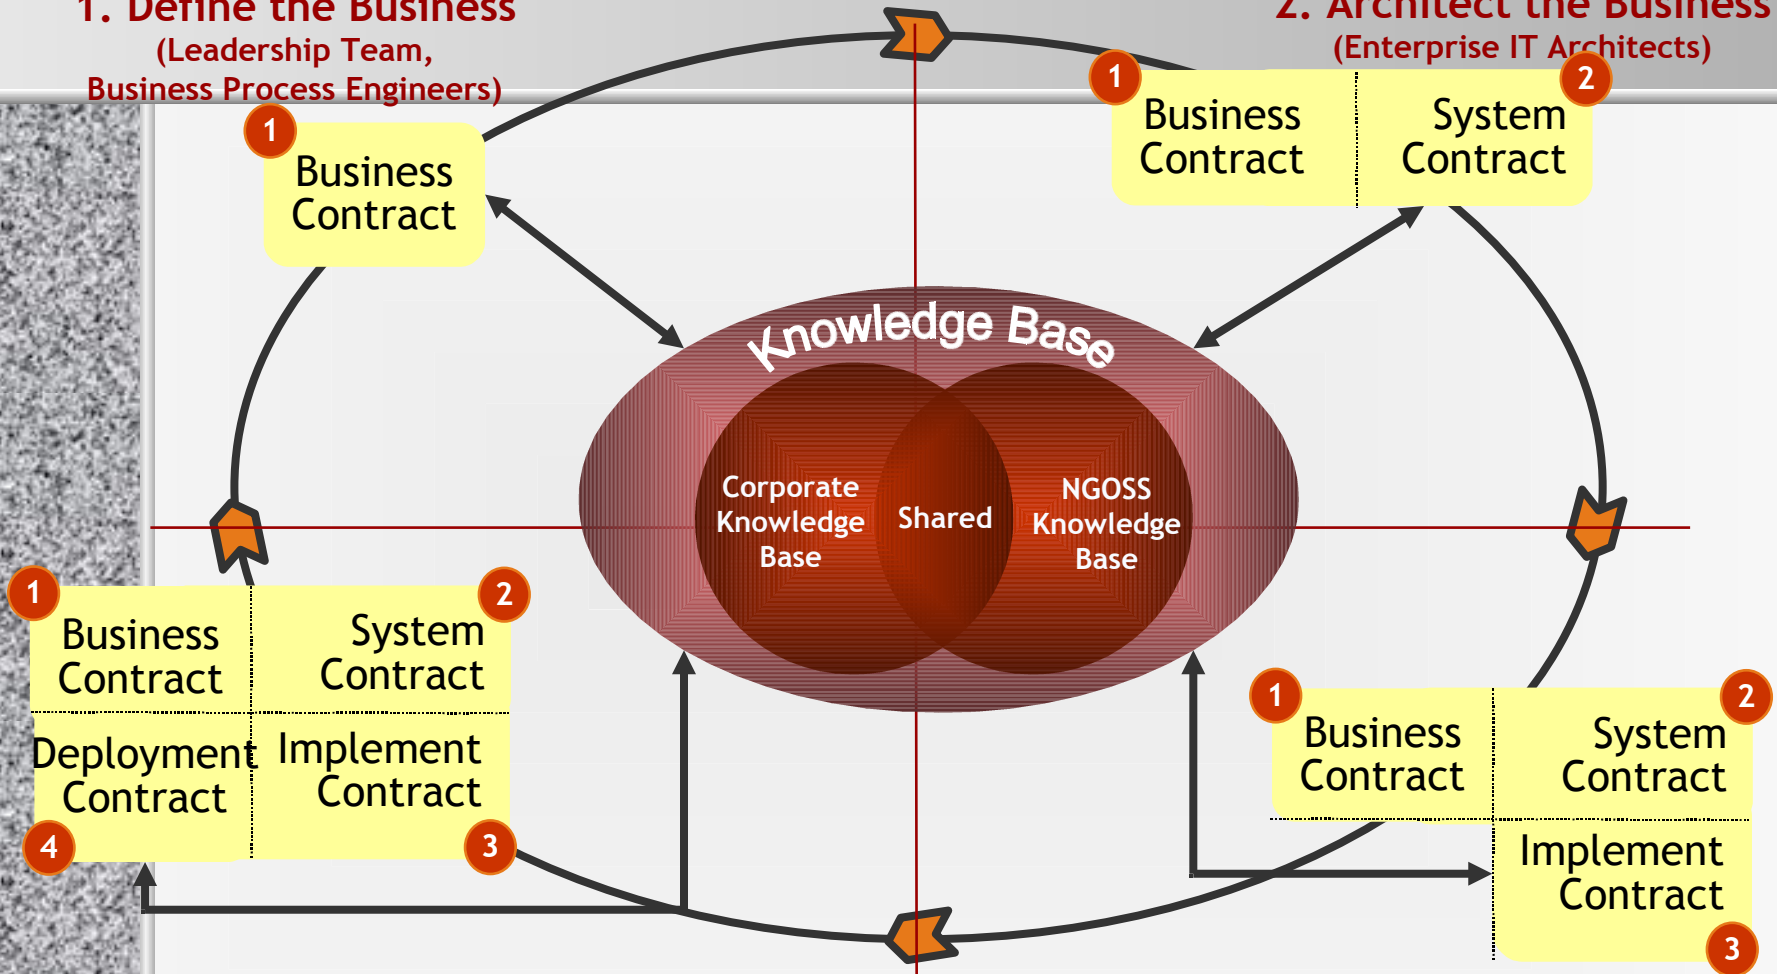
1. Define the Business
(Leadership Team, Business Process Engineers)

2. Architect the Business
(Enterprise IT Architects)

1
Business Contract

1
Business Contract

2
System Contract

Knowledge Base

Corporate Knowledge Base

Shared

NGOSS Knowledge Base

1
Business Contract

2
System Contract

Deployment Contract
4

Implement Contract
3

1
Business Contract

2
System Contract

Implement Contract
3